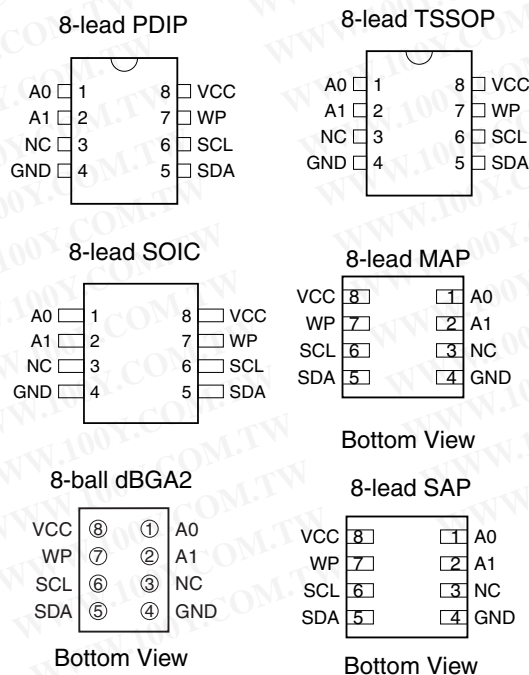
8-lead PDIP

A0 1 8 VCC
A1 2 7 WP
NC 3 6 SCL
GND 4 5 SDA

8-lead TSSOP

A0 1 8 VCC
A1 2 7 WP
NC 3 6 SCL
GND 4 5 SDA

8-lead SOIC

A0 1 8 VCC
A1 2 7 WP
NC 3 6 SCL
GND 4 5 SDA

8-lead MAP

VCC 8 1 A0
WP 7 2 A1
SCL 6 3 NC
SDA 5 4 GND

Bottom View

8-ball dBGA2

VCC ⑧ ① A0
WP ⑦ ② A1
SCL ⑥ ③ NC
SDA ⑤ ④ GND

Bottom View

8-lead SAP

VCC 8 1 A0
WP 7 2 A1
SCL 6 3 NC
SDA 5 4 GND

Bottom View

WWW.100Y.COM.TW